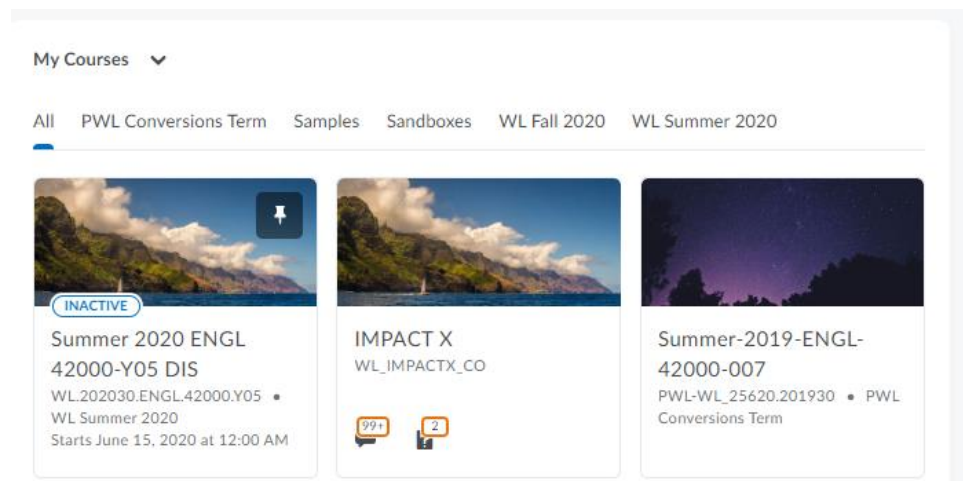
My Courses

All PWL Conversions Term Samples Sandboxes WL Fall 2020 WL Summer 2020

INACTIVE

Summer 2020 ENGL 42000-Y05 DIS

WL.202030.ENGL.42000.Y05 • WL Summer 2020

Starts June 15, 2020 at 12:00 AM

IMPACT X

WL_IMPACTX_CO

99+

2

Summer-2019-ENGL-42000-007

PWL-WL_25620.201930 • PWL Conversions Term